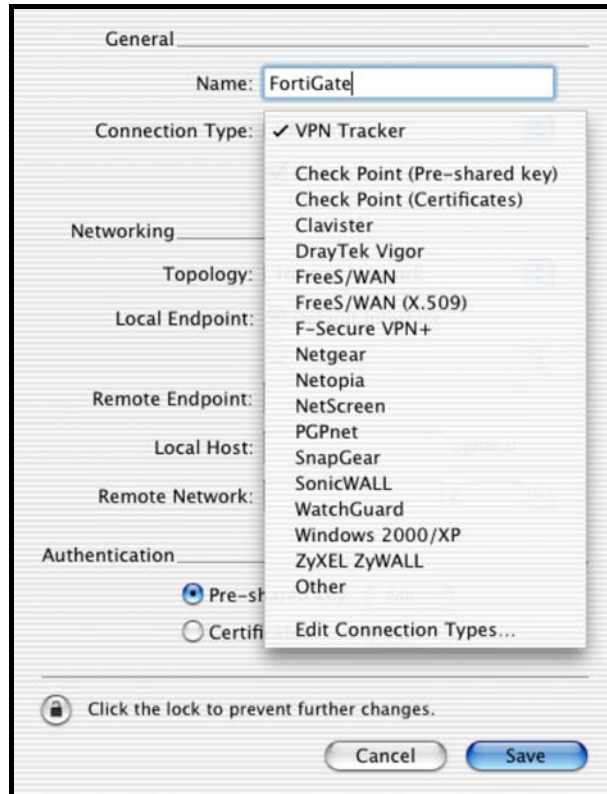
General

Name: FortiGate

Connection Type: ✓ VPN Tracker

Check Point (Pre-shared key)
Check Point (Certificates)
Clavister
DrayTek Vigor
FreeS/WAN
FreeS/WAN (X.509)
F-Secure VPN+
Netgear
Netopia
NetScreen
PGPnet
SnapGear
SonicWALL
WatchGuard
Windows 2000/XP
ZyXEL ZyWALL
Other

Edit Connection Types...

Networking

Topology:

Local Endpoint:

Remote Endpoint:

Local Host:

Remote Network:

Authentication

Pre-sh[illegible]

Certifi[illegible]

Click the lock to prevent further changes.

Cancel

Save